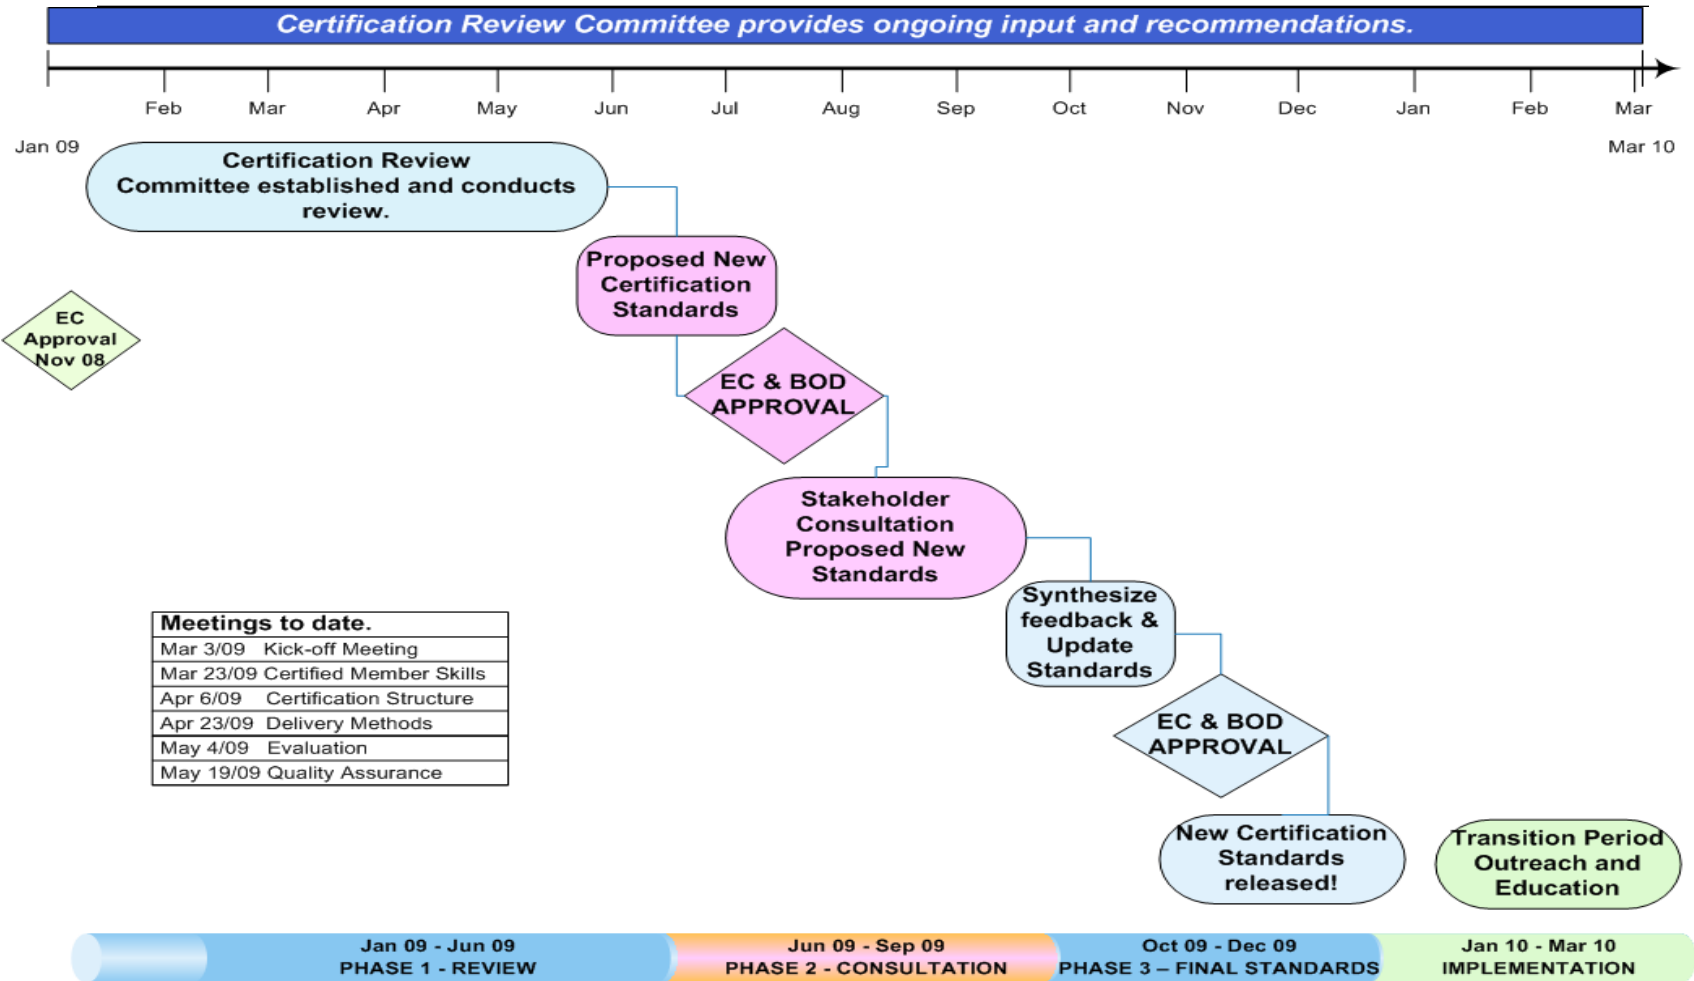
Certification Review Committee provides ongoing input and recommendations.

Feb Mar Apr May Jun Jul Aug Sep Oct Nov Dec Jan Feb Mar

Jan 09

Mar 10

Certification Review Committee established and conducts review.

Proposed New Certification Standards

EC Approval Nov 08

EC & BOD APPROVAL

Stakeholder Consultation Proposed New Standards

Synthesize feedback & Update Standards

EC & BOD APPROVAL

New Certification Standards released!

Transition Period Outreach and Education

| Meetings to date. |
|---|
| Mar 3/09 Kick-off Meeting |
| Mar 23/09 Certified Member Skills |
| Apr 6/09 Certification Structure |
| Apr 23/09 Delivery Methods |
| May 4/09 Evaluation |
| May 19/09 Quality Assurance |

Jan 09 - Jun 09
PHASE 1 - REVIEW

Jun 09 - Sep 09
PHASE 2 - CONSULTATION

Oct 09 - Dec 09
PHASE 3 – FINAL STANDARDS

Jan 10 - Mar 10
IMPLEMENTATION